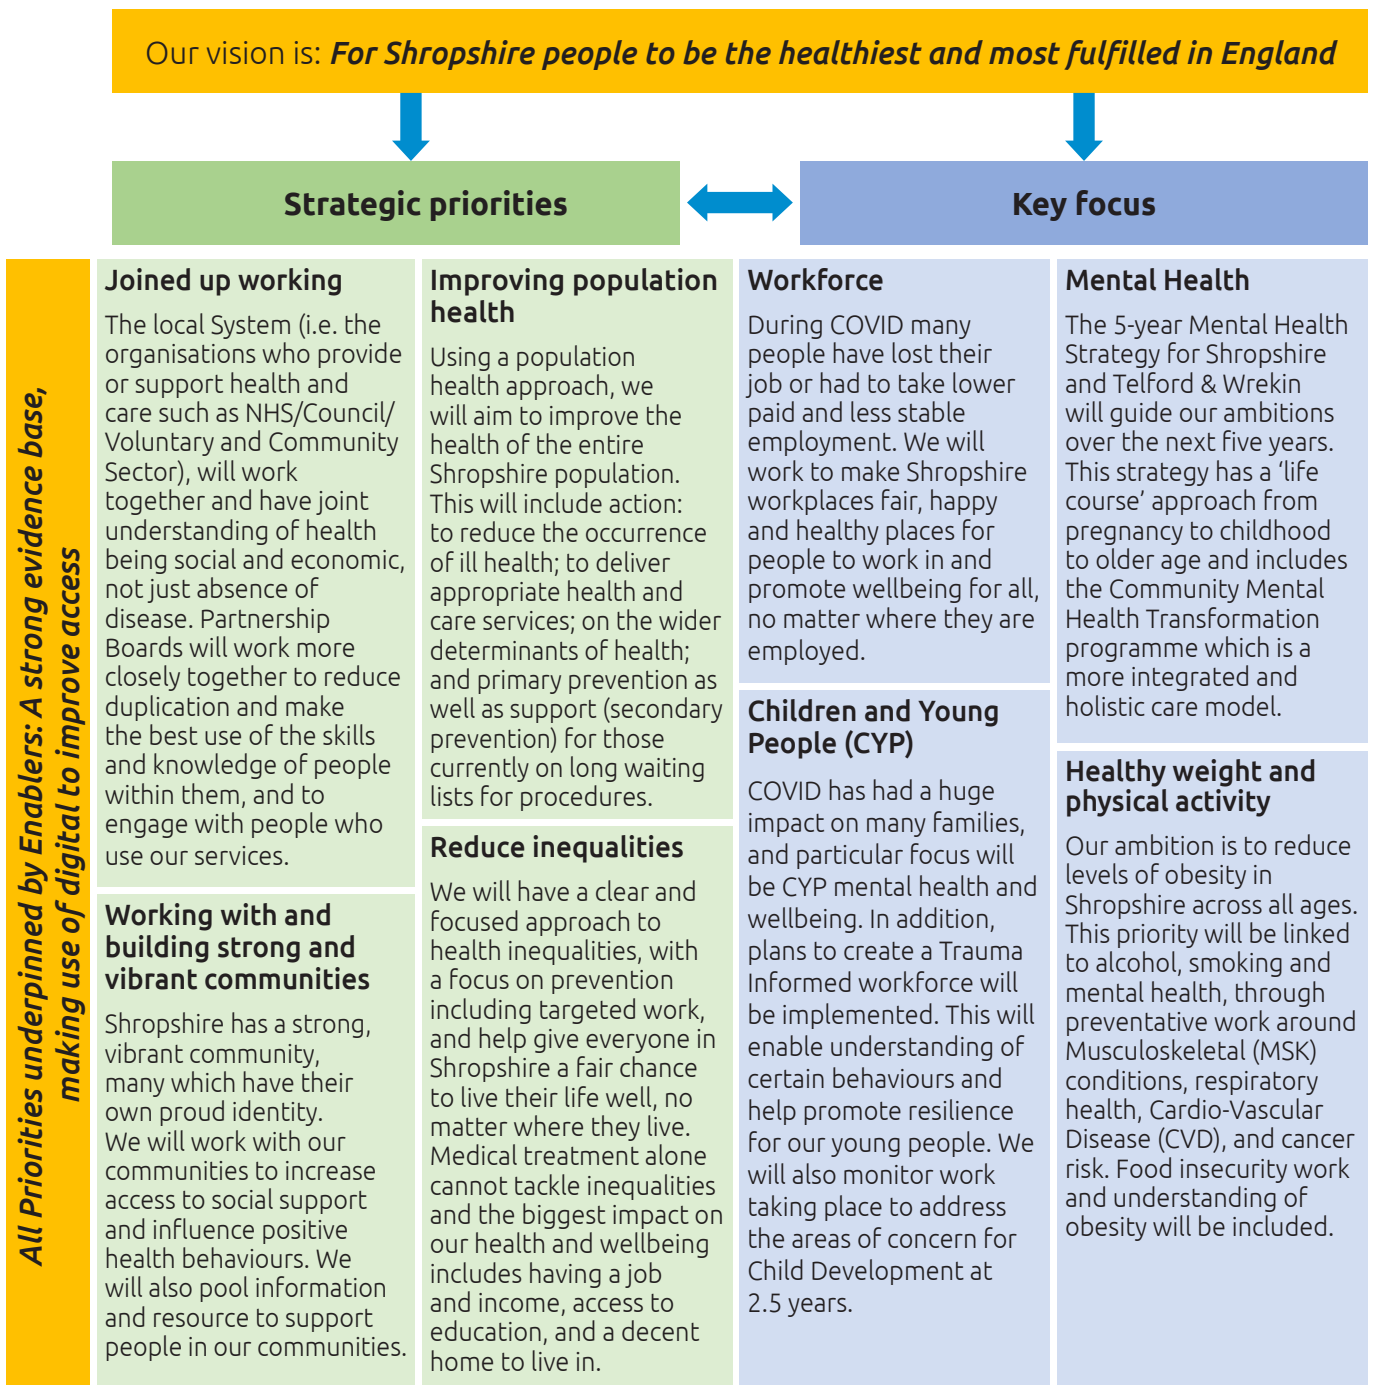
Our vision is: ***For Shropshire people to be the healthiest and most fulfilled in England***

**Strategic priorities**

**Key focus**

***All Priorities underpinned by Enablers: A strong evidence base, making use of digital to improve access***

**Joined up working**

The local System (i.e. the organisations who provide or support health and care such as NHS/Council/ Voluntary and Community Sector), will work together and have joint understanding of health being social and economic, not just absence of disease. Partnership Boards will work more closely together to reduce duplication and make the best use of the skills and knowledge of people within them, and to engage with people who use our services.

**Working with and building strong and vibrant communities**

Shropshire has a strong, vibrant community, many which have their own proud identity. We will work with our communities to increase access to social support and influence positive health behaviours. We will also pool information and resource to support people in our communities.

**Improving population health**

Using a population health approach, we will aim to improve the health of the entire Shropshire population. This will include action: to reduce the occurrence of ill health; to deliver appropriate health and care services; on the wider determinants of health; and primary prevention as well as support (secondary prevention) for those currently on long waiting lists for procedures.

**Reduce inequalities**

We will have a clear and focused approach to health inequalities, with a focus on prevention including targeted work, and help give everyone in Shropshire a fair chance to live their life well, no matter where they live. Medical treatment alone cannot tackle inequalities and the biggest impact on our health and wellbeing includes having a job and income, access to education, and a decent home to live in.

**Workforce**

During COVID many people have lost their job or had to take lower paid and less stable employment. We will work to make Shropshire workplaces fair, happy and healthy places for people to work in and promote wellbeing for all, no matter where they are employed.

**Children and Young People (CYP)**

COVID has had a huge impact on many families, and particular focus will be CYP mental health and wellbeing. In addition, plans to create a Trauma Informed workforce will be implemented. This will enable understanding of certain behaviours and help promote resilience for our young people. We will also monitor work taking place to address the areas of concern for Child Development at 2.5 years.

**Mental Health**

The 5-year Mental Health Strategy for Shropshire and Telford & Wrekin will guide our ambitions over the next five years. This strategy has a 'life course' approach from pregnancy to childhood to older age and includes the Community Mental Health Transformation programme which is a more integrated and holistic care model.

**Healthy weight and physical activity**

Our ambition is to reduce levels of obesity in Shropshire across all ages. This priority will be linked to alcohol, smoking and mental health, through preventative work around Musculoskeletal (MSK) conditions, respiratory health, Cardio-Vascular Disease (CVD), and cancer risk. Food insecurity work and understanding of obesity will be included.